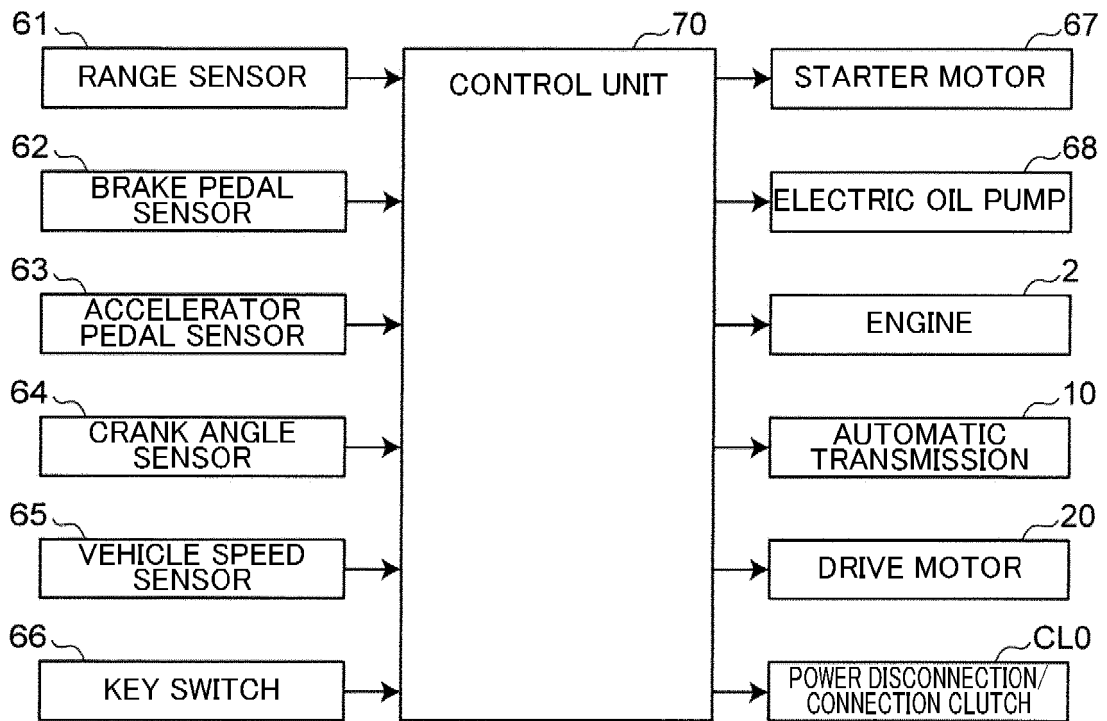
61
RANGE SENSOR

62
BRAKE PEDAL SENSOR

63
ACCELERATOR PEDAL SENSOR

64
CRANK ANGLE SENSOR

65
VEHICLE SPEED SENSOR

66
KEY SWITCH

70
CONTROL UNIT

67
STARTER MOTOR

68
ELECTRIC OIL PUMP

2
ENGINE

10
AUTOMATIC TRANSMISSION

20
DRIVE MOTOR

CL0
POWER DISCONNECTION/ CONNECTION CLUTCH